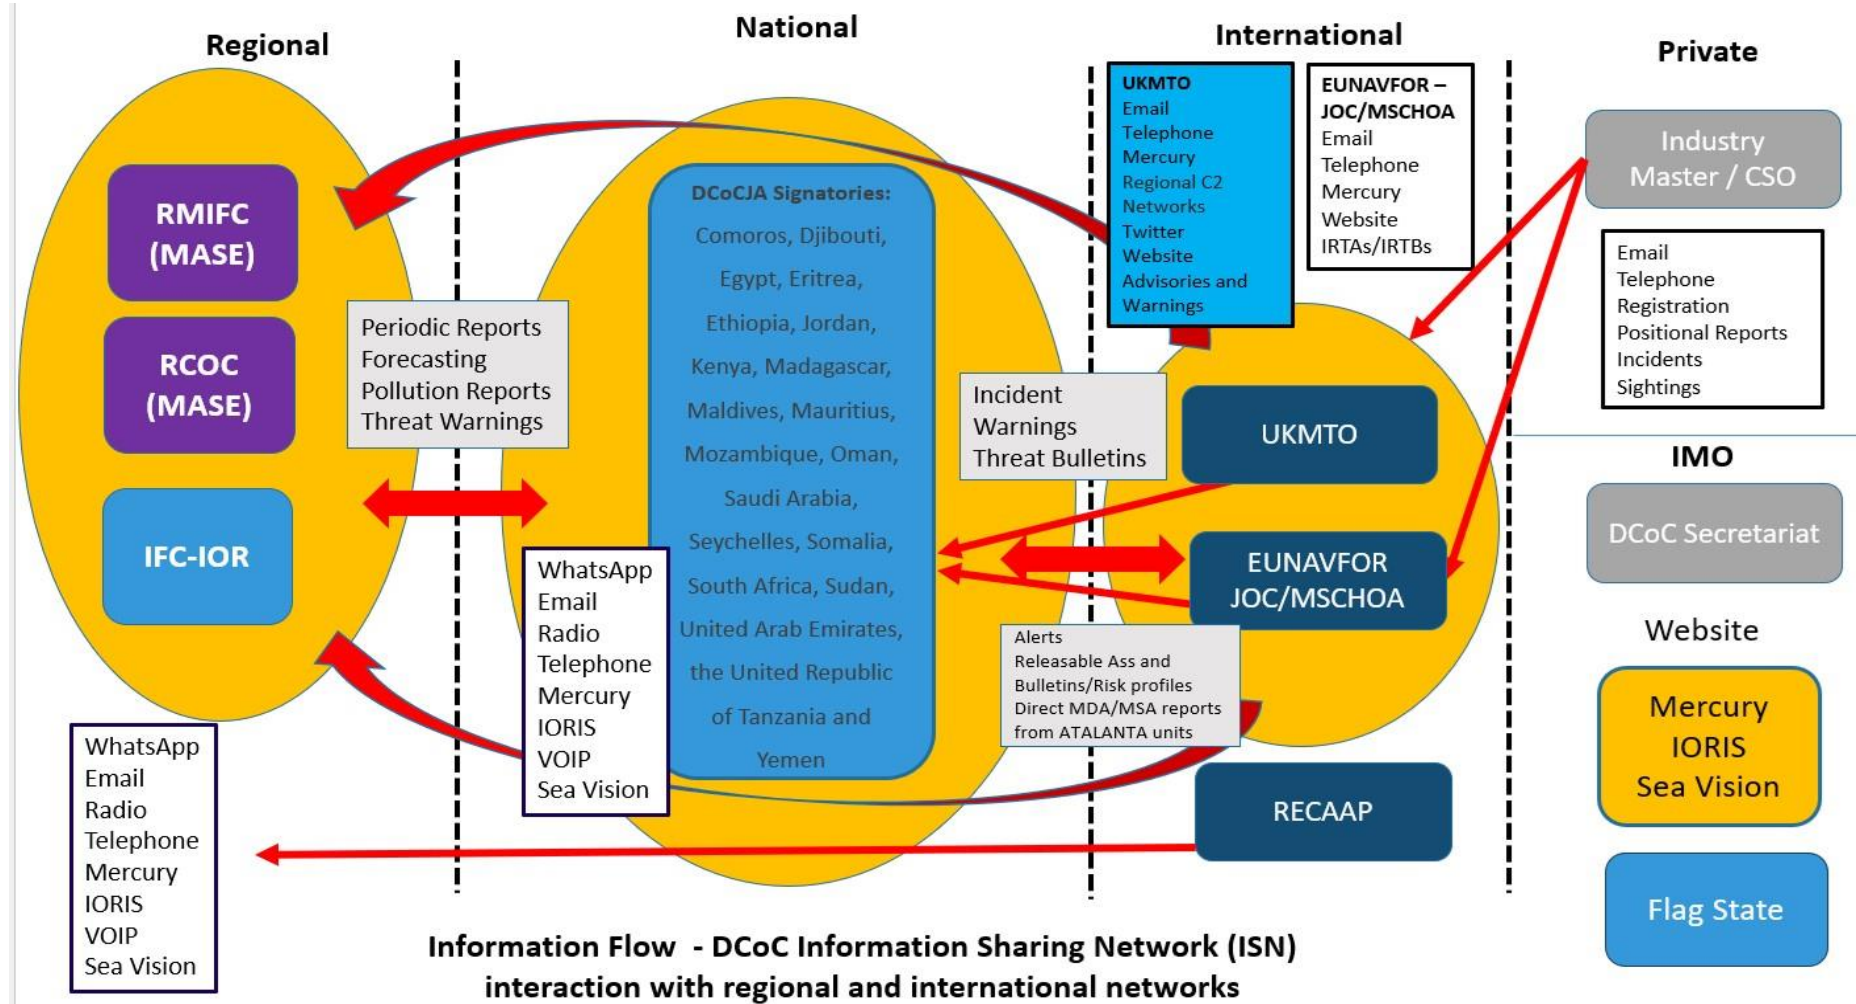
Regional

National

International

Private

RMIFC (MASE)

RCOC (MASE)

IFC-IOR

Periodic Reports
Forecasting
Pollution Reports
Threat Warnings

DCoCJA Signatories:
Comoros, Djibouti, Egypt, Eritrea, Ethiopia, Jordan, Kenya, Madagascar, Maldives, Mauritius, Mozambique, Oman, Saudi Arabia, Seychelles, Somalia, South Africa, Sudan, United Arab Emirates, the United Republic of Tanzania and Yemen

WhatsApp
Email
Radio
Telephone
Mercury
IORIS
VOIP
Sea Vision

UKMTO
Email
Telephone
Mercury
Regional C2 Networks
Twitter
Website
Advisories and Warnings

EUNAVFOR – JOC/MSCHOA
Email
Telephone
Mercury
Website
IRTAs/IRTBs

Incident
Warnings
Threat Bulletins

UKMTO

EUNAVFOR JOC/MSCHOA

Alerts
Releasable Ass and Bulletins/Risk profiles
Direct MDA/MSA reports from ATALANTA units

RECAAP

Industry Master / CSO

Email
Telephone
Registration
Positional Reports
Incidents
Sightings

IMO

DCoC Secretariat

Website

Mercury
IORIS
Sea Vision

Flag State

WhatsApp
Email
Radio
Telephone
Mercury
IORIS
VOIP
Sea Vision

Information Flow - DCoC Information Sharing Network (ISN) interaction with regional and international networks